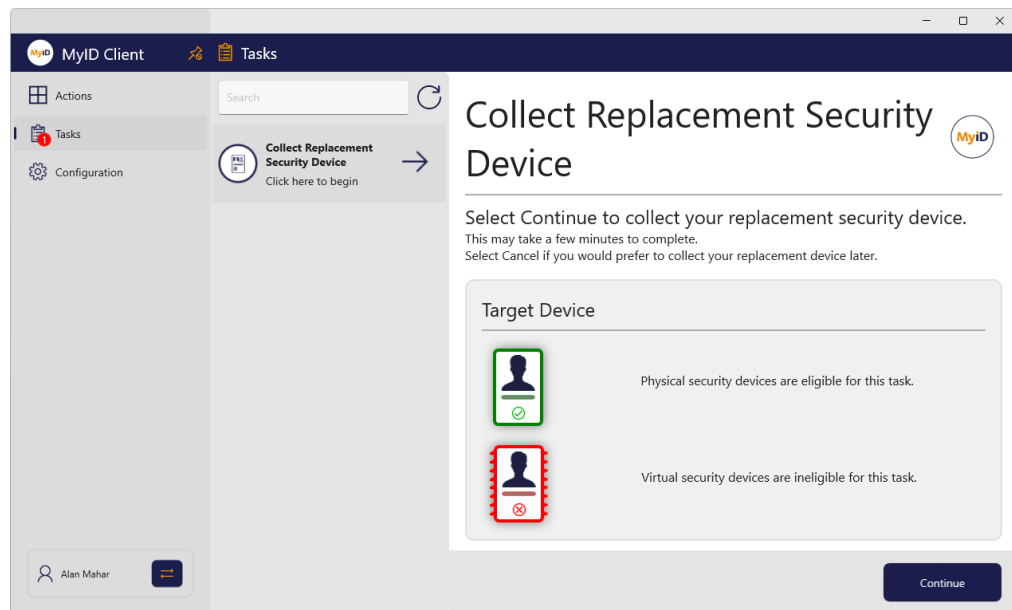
MyID MyID Client

Tasks

Actions

1 Tasks

Configuration

Search

Collect Replacement Security Device
Click here to begin

Collect Replacement Security Device

MyID

Select Continue to collect your replacement security device.
This may take a few minutes to complete.
Select Cancel if you would prefer to collect your replacement device later.

Target Device

Physical security devices are eligible for this task.

Virtual security devices are ineligible for this task.

Alan Mahar

Continue